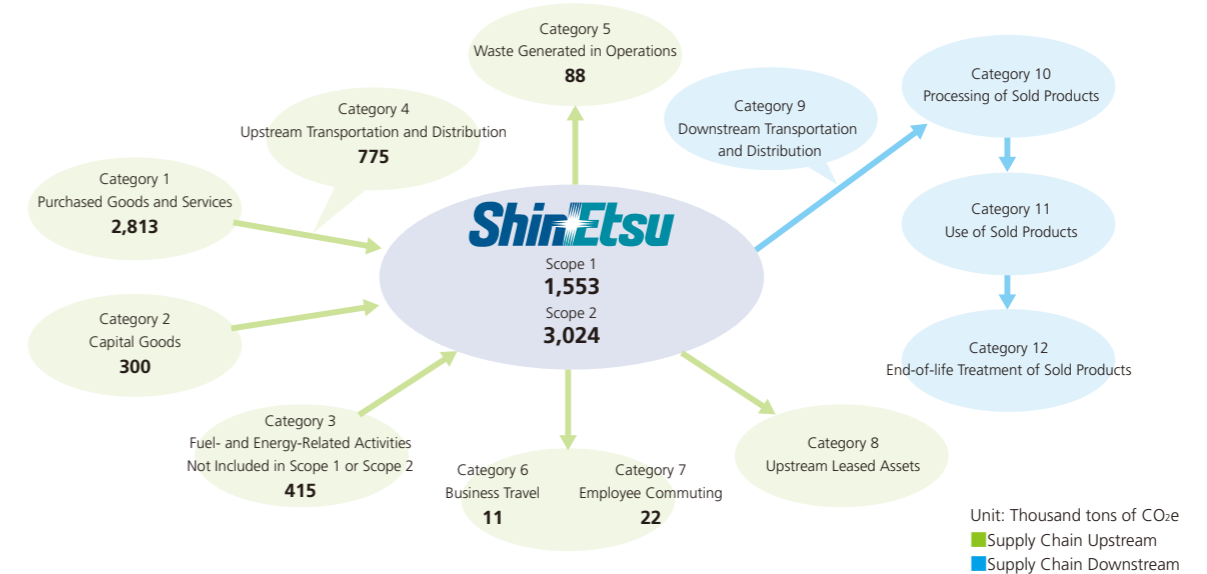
Category 5
Waste Generated in Operations
88

Category 4
Upstream Transportation and Distribution
775

Category 9
Downstream Transportation and Distribution

Category 10
Processing of Sold Products

Category 1
Purchased Goods and Services
2,813

ShinEtsu
Scope 1
1,553
Scope 2
3,024

Category 11
Use of Sold Products

Category 2
Capital Goods
300

Category 12
End-of-life Treatment of Sold Products

Category 3
Fuel- and Energy-Related Activities Not Included in Scope 1 or Scope 2
415

Category 6
Business Travel
11

Category 7
Employee Commuting
22

Category 8
Upstream Leased Assets

Unit: Thousand tons of $CO_2e$
Supply Chain Upstream
Supply Chain Downstream